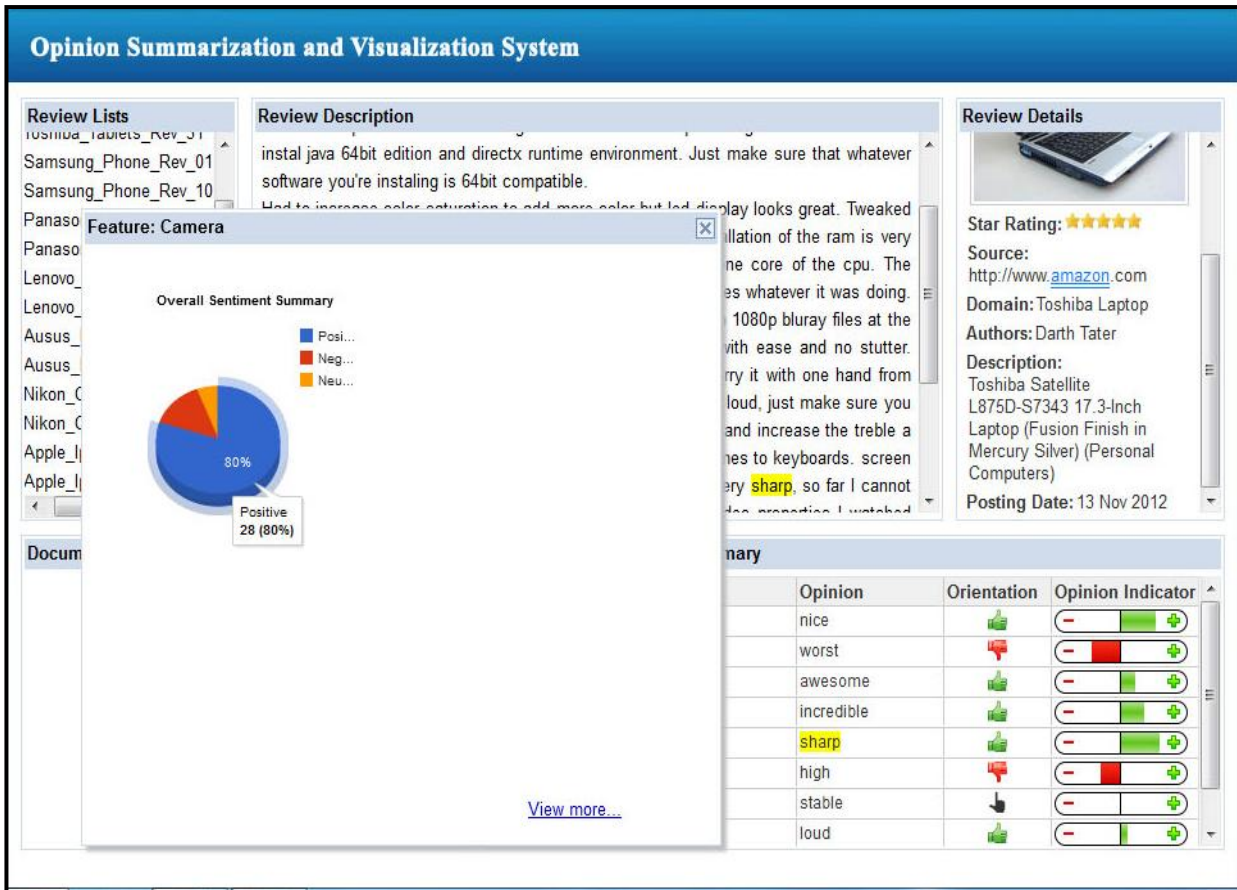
Opinion Summarization and Visualization System

Review Lists
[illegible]
Samsung_Phone_Rev_01
Samsung_Phone_Rev_10
Panaso
Panaso
Lenovo_
Lenovo_
Ausus_
Ausus_
Nikon_C
Nikon_C
Apple_I
Apple_I

Review Description
instal java 64bit edition and directx runtime environment. Just make sure that whatever software you're instaling is 64bit compatible.
Had to increase color saturation to add more color but led display looks great. Tweaked
llation of the ram is very
ne core of the cpu. The
es whatever it was doing.
1080p bluray files at the
vith ease and no stutter.
rry it with one hand from
loud, just make sure you
and increase the treble a
nes to keyboards. screen
ery sharp, so far I cannot
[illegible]

Feature: Camera

Overall Sentiment Summary

Posi...
Neg...
Neu...

80%

Positive
28 (80%)

View more...

Review Details
Star Rating:
Source:
http://www.amazon.com
Domain: Toshiba Laptop
Authors: Darth Tater
Description:
Toshiba Satellite L875D-S7343 17.3-Inch Laptop (Fusion Finish in Mercury Silver) (Personal Computers)
Posting Date: 13 Nov 2012

Docum

nary

| Opinion | Orientation | Opinion Indicator |
|---|---|---|
| nice | | |
| worst | | |
| awesome | | |
| incredible | | |
| sharp | | |
| high | | |
| stable | | |
| loud | | |